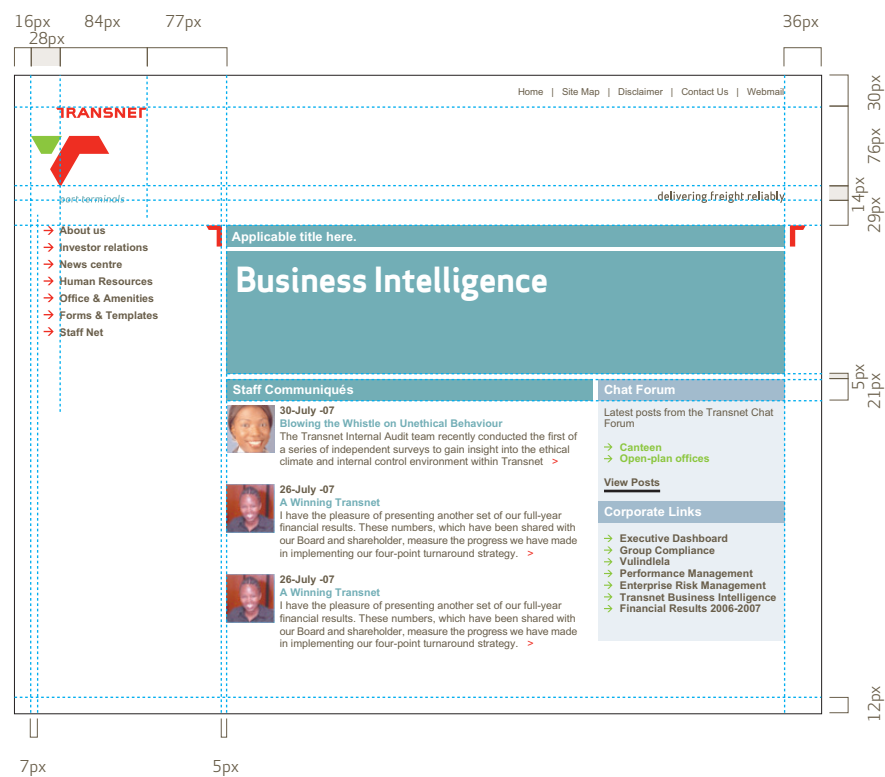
16px 28px 84px 77px 36px

Home | Site Map | Disclaimer | Contact Us | Webmail

30px

TRANSNET

76px

port terminals

delivering freight reliably

14px
29px

→ About us
→ Investor relations
→ News centre
→ Human Resources
→ Office & Amenities
→ Forms & Templates
→ Staff Net

Applicable title here.

Business Intelligence

5px
21px

Staff Communiqués

30-July -07
Blowing the Whistle on Unethical Behaviour
The Transnet Internal Audit team recently conducted the first of a series of independent surveys to gain insight into the ethical climate and internal control environment within Transnet >

26-July -07
A Winning Transnet
I have the pleasure of presenting another set of our full-year financial results. These numbers, which have been shared with our Board and shareholder, measure the progress we have made in implementing our four-point turnaround strategy. >

26-July -07
A Winning Transnet
I have the pleasure of presenting another set of our full-year financial results. These numbers, which have been shared with our Board and shareholder, measure the progress we have made in implementing our four-point turnaround strategy. >

Chat Forum

Latest posts from the Transnet Chat Forum

→ Canteen
→ Open-plan offices

View Posts

Corporate Links

→ Executive Dashboard
→ Group Compliance
→ Vulindlela
→ Performance Management
→ Enterprise Risk Management
→ Transnet Business Intelligence
→ Financial Results 2006-2007

12px

7px 5px